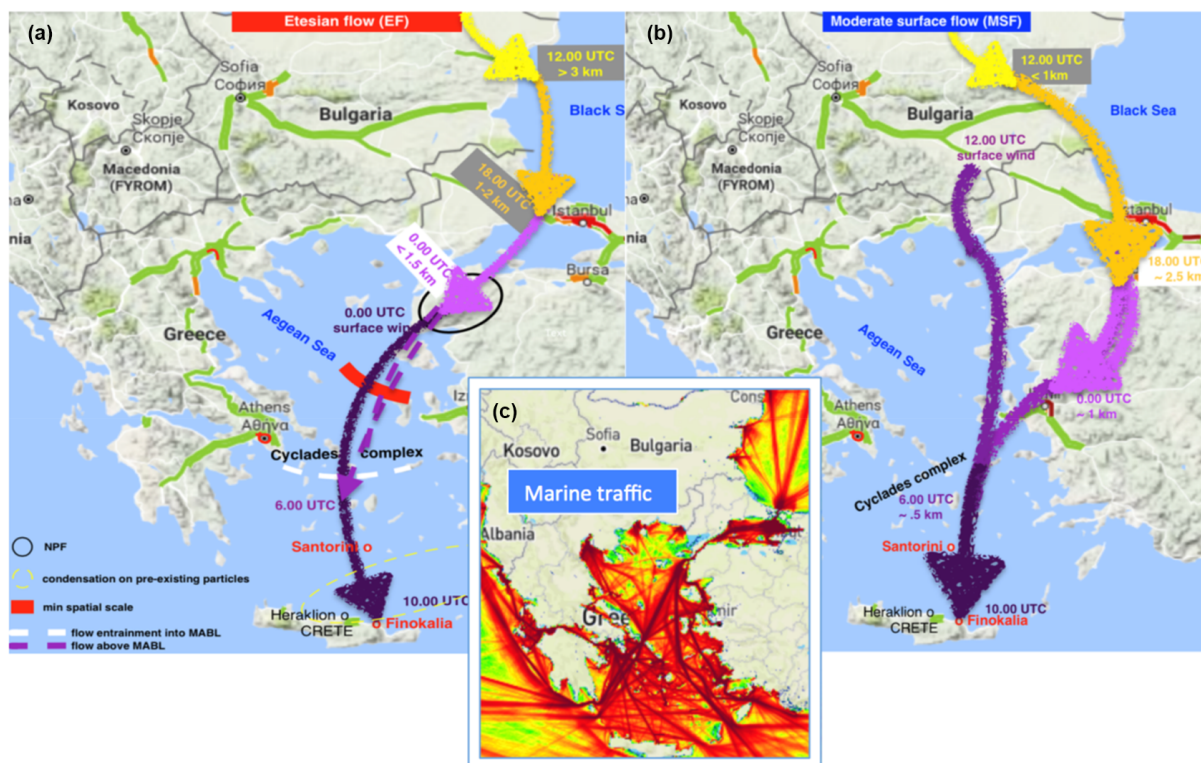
(a)
Etesian flow (EF)
12.00 UTC
> 3 km
Sofia
София
Kosovo
Skopje
Скопје
Bulgaria
Black S
Macedonia
(FYROM)
18.00 UTC
1-2 km
Istanbul
nia
0.00 UTC
< 1.5 km
Bursa
0.00 UTC
surface wind
Greece
Aegean Sea
Athens
Αθηνα
Izm
Cyclades complex
6.00 UTC
NPF
condensation on pre-existing particles
min spatial scale
flow entrainment into MABL
flow above MABL
Santorini o
10.00 UTC
Heraklion o
CRETE
o Finokalia

(b)
Moderate surface flow (MSF)
12.00 UTC
< 1km
Sofia
София
Kosovo
Skopje
Скопје
Bulgaria
Black Sea
12.00 UTC
surface wind
Macedonia
(FYROM)
Istanbul
18.00 UTC
~ 2.5 km
Greece
Aegean Sea
0.00 UTC
~ 1 km
Athens
Αθηνα
Cyclades complex
6.00 UTC
~ .5 km
Santorini o
Heraklion o
CRETE
10.00 UTC
o Finokalia

(c)
Cons
Sofia
Bulgaria
Kosovo
Marine traffic
Albania
Gree
Izmir